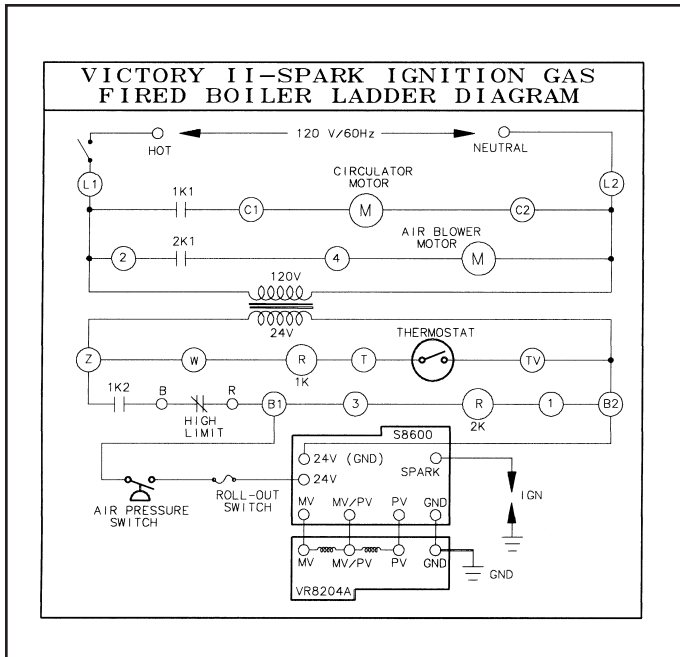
VICTORY II-SPARK IGNITION GAS FIRED BOILER LADDER DIAGRAM

HOT
120 V/60Hz
NEUTRAL

L1
L2

1K1
C1
CIRCULATOR MOTOR
M
C2

2
2K1
4
AIR BLOWER MOTOR
M

120V
24V

Z
W
R
1K
T
THERMOSTAT
TV

1K2
B
R
HIGH LIMIT
B1
3
R
2K
1
B2

S8600
24V (GND)
24V
SPARK
MV
MV/PV
PV
GND

IGN

AIR PRESSURE SWITCH
ROLL-OUT SWITCH

MV
MV/PV
PV
GND
VR8204A
GND